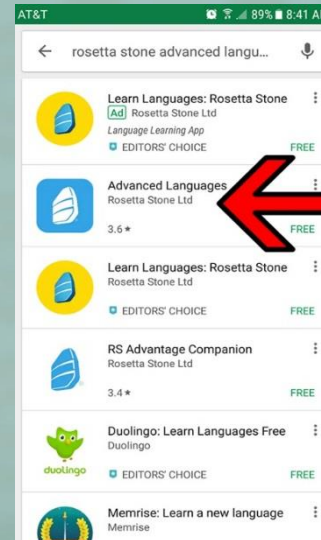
AT&T 89% 8:41 A

rosetta stone advanced langu...

Learn Languages: Rosetta Stone
Ad Rosetta Stone Ltd
Language Learning App
EDITORS' CHOICE
FREE

Advanced Languages
Rosetta Stone Ltd
3.6★
FREE

Learn Languages: Rosetta Stone
Rosetta Stone Ltd
EDITORS' CHOICE
FREE

RS Advantage Companion
Rosetta Stone Ltd
3.4★
FREE

Duolingo: Learn Languages Free
Duolingo
duolingo
EDITORS' CHOICE
FREE

Memrise: Learn a new language
Memrise